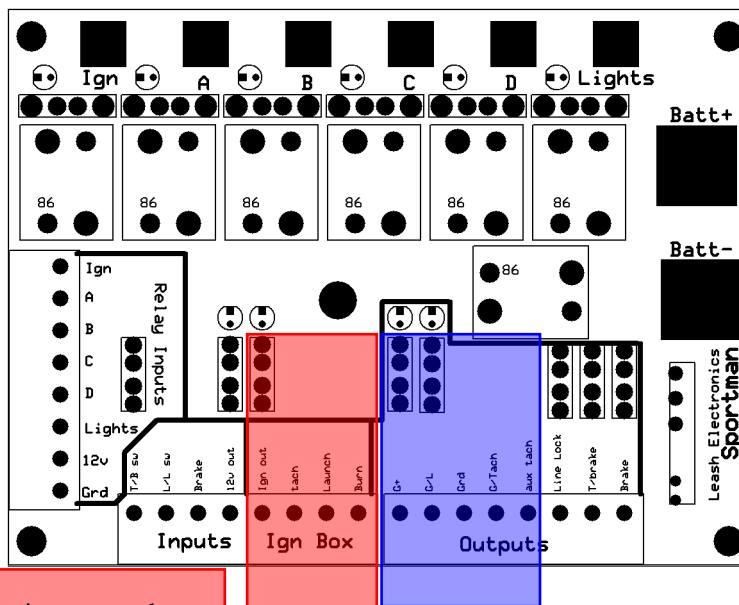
Ign
A
B
C
D
Lights
Batt+
86
86
86
86
86
86
Batt-
86
Ign
A
B
C
D
Lights
12v
Grd
Relay Inputs
Leash Electronics
Sportman
T/B sw
L/L sw
Brake
12v out
Ign out
tach
Launch
Burn
G+
G/L
Grd
G/Tach
aux tach
Line Lock
T/brake
Brake
Inputs
Ign Box
Outputs